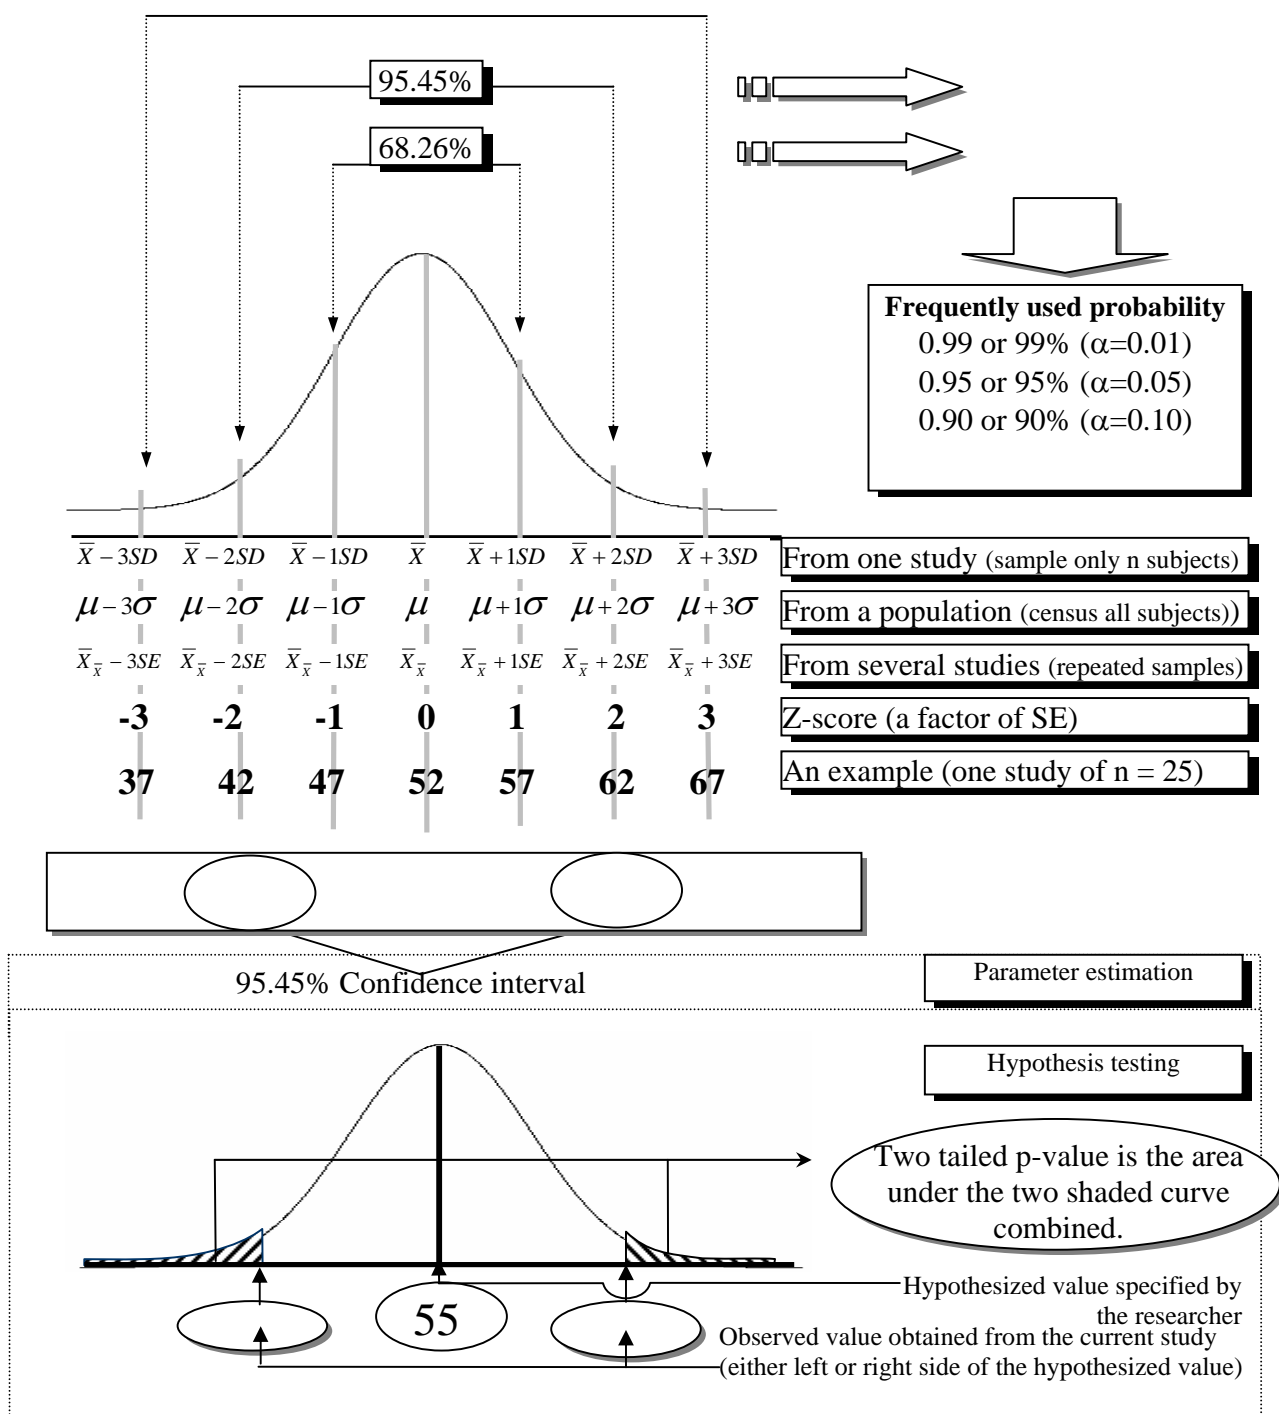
95.45%

68.26%

**Frequently used probability**
0.99 or 99% (α=0.01)
0.95 or 95% (α=0.05)
0.90 or 90% (α=0.10)

$\overline{X}-3SD$ $\overline{X}-2SD$ $\overline{X}-1SD$ $\overline{X}$ $\overline{X}+1SD$ $\overline{X}+2SD$ $\overline{X}+3SD$ From one study (sample only n subjects)

$\mu-3\sigma$ $\mu-2\sigma$ $\mu-1\sigma$ $\mu$ $\mu+1\sigma$ $\mu+2\sigma$ $\mu+3\sigma$ From a population (census all subjects))

$\overline{X}_{\overline{x}}-3SE$ $\overline{X}_{\overline{x}}-2SE$ $\overline{X}_{\overline{x}}-1SE$ $\overline{X}_{\overline{x}}$ $\overline{X}_{\overline{x}}+1SE$ $\overline{X}_{\overline{x}}+2SE$ $\overline{X}_{\overline{x}}+3SE$ From several studies (repeated samples)

**-3 -2 -1 0 1 2 3** Z-score (a factor of SE)

**37 42 47 52 57 62 67** An example (one study of n = 25)

95.45% Confidence interval

Parameter estimation

Hypothesis testing

Two tailed p-value is the area under the two shaded curve combined.

55

Hypothesized value specified by the researcher

Observed value obtained from the current study (either left or right side of the hypothesized value)